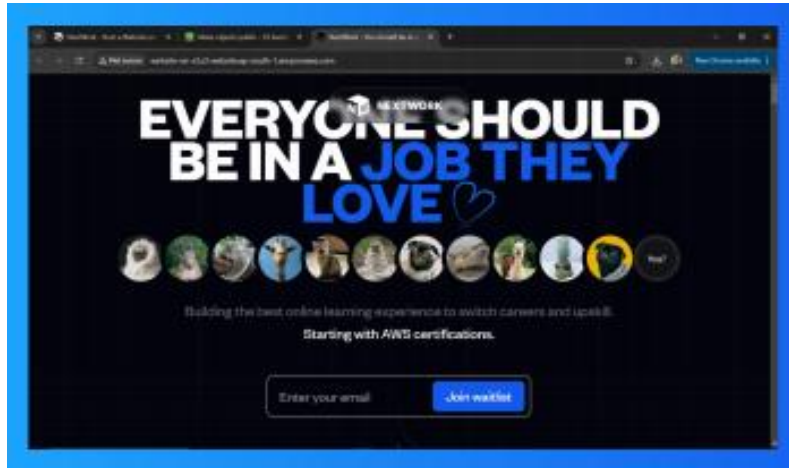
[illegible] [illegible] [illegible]

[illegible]

New Chrome available

NEXTWORK

EVERYONE SHOULD BE IN A JOB THEY LOVE

You!

Building the best online learning experience to switch careers and upskill.

Starting with AWS certifications.

Enter your email

Join waitlist